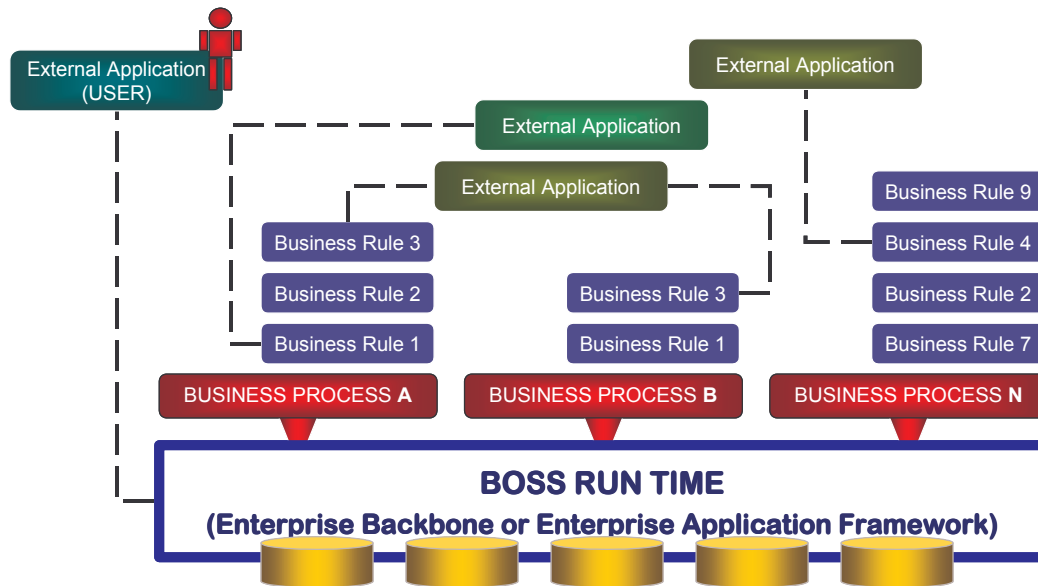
External Application (USER)

External Application

External Application

External Application

Business Rule 3

Business Rule 2

Business Rule 1

Business Rule 3

Business Rule 1

Business Rule 9

Business Rule 4

Business Rule 2

Business Rule 7

BUSINESS PROCESS **A**

BUSINESS PROCESS **B**

BUSINESS PROCESS **N**

BOSS RUN TIME

(Enterprise Backbone or Enterprise Application Framework)